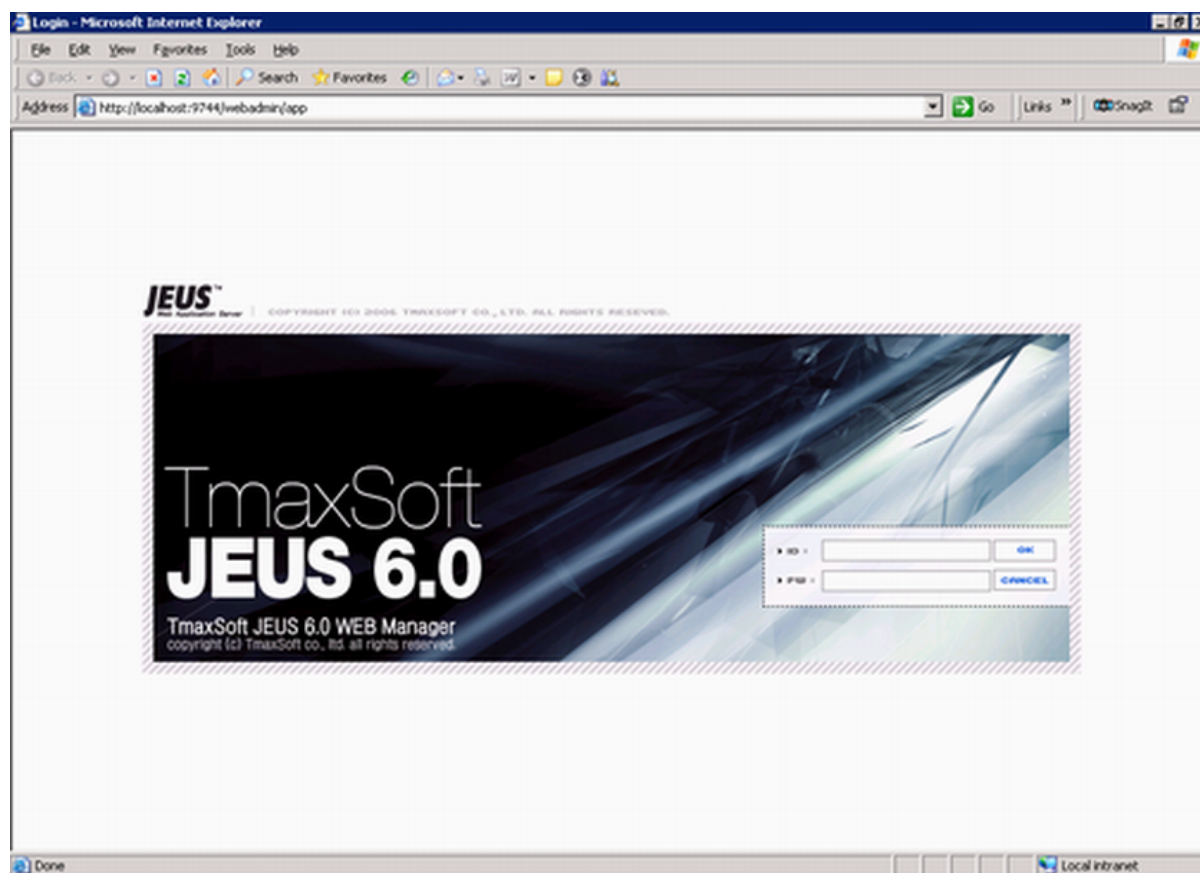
Login - Microsoft Internet Explorer

File Edit View Favorites Tools Help

Back Search Favorites

Address http://localhost:9744/webadmin/app Go Links SnagIt

JEUS™ Web Application Server | COPYRIGHT (C) 2006 TMAXSOFT CO., LTD. ALL RIGHTS RESERVED.

TmaxSoft
JEUS 6.0
TmaxSoft JEUS 6.0 WEB Manager
copyright (c) TmaxSoft co., ltd. all rights reserved.

ID : OK
PW : CANCEL

Done Local intranet